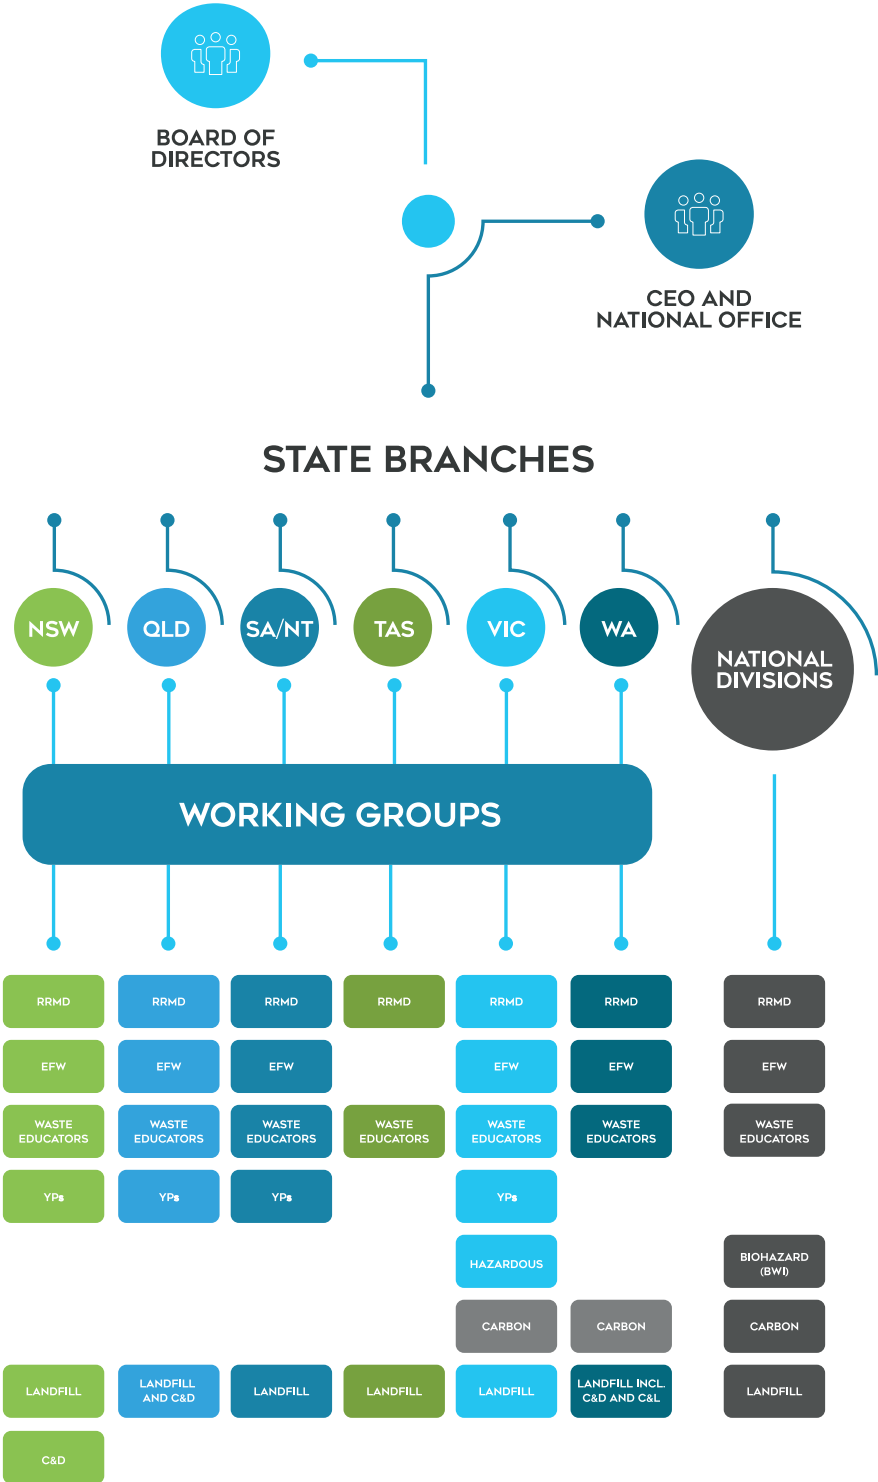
BOARD OF DIRECTORS

CEO AND NATIONAL OFFICE

STATE BRANCHES

NSW

QLD

SA/NT

TAS

VIC

WA

NATIONAL DIVISIONS

WORKING GROUPS

RRMD
EFW
WASTE EDUCATORS
YPs
LANDFILL
C&D

RRMD
EFW
WASTE EDUCATORS
YPs
LANDFILL AND C&D

RRMD
EFW
WASTE EDUCATORS
YPs
LANDFILL

RRMD
WASTE EDUCATORS
LANDFILL

RRMD
EFW
WASTE EDUCATORS
YPs
HAZARDOUS
CARBON
LANDFILL

RRMD
EFW
WASTE EDUCATORS
CARBON
LANDFILL INCL. C&D AND C&L

RRMD
EFW
WASTE EDUCATORS
BIOHAZARD (BWI)
CARBON
LANDFILL